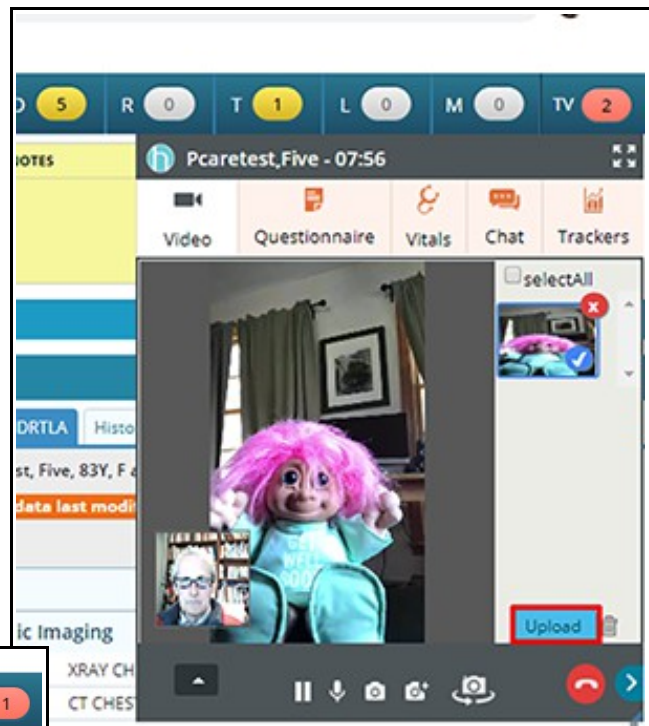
D 5 R 0 T 1 L 0 M 0 TV 2

IOTES

Pcaretest,Five - 07:56

Video Questionnaire Vitals Chat Trackers

selectAll

DRTLA Histo

st, Five, 83Y, F

data last modi

ic Imaging

XRAY CH

CT CHES

GET WELL SOON

Upload

1